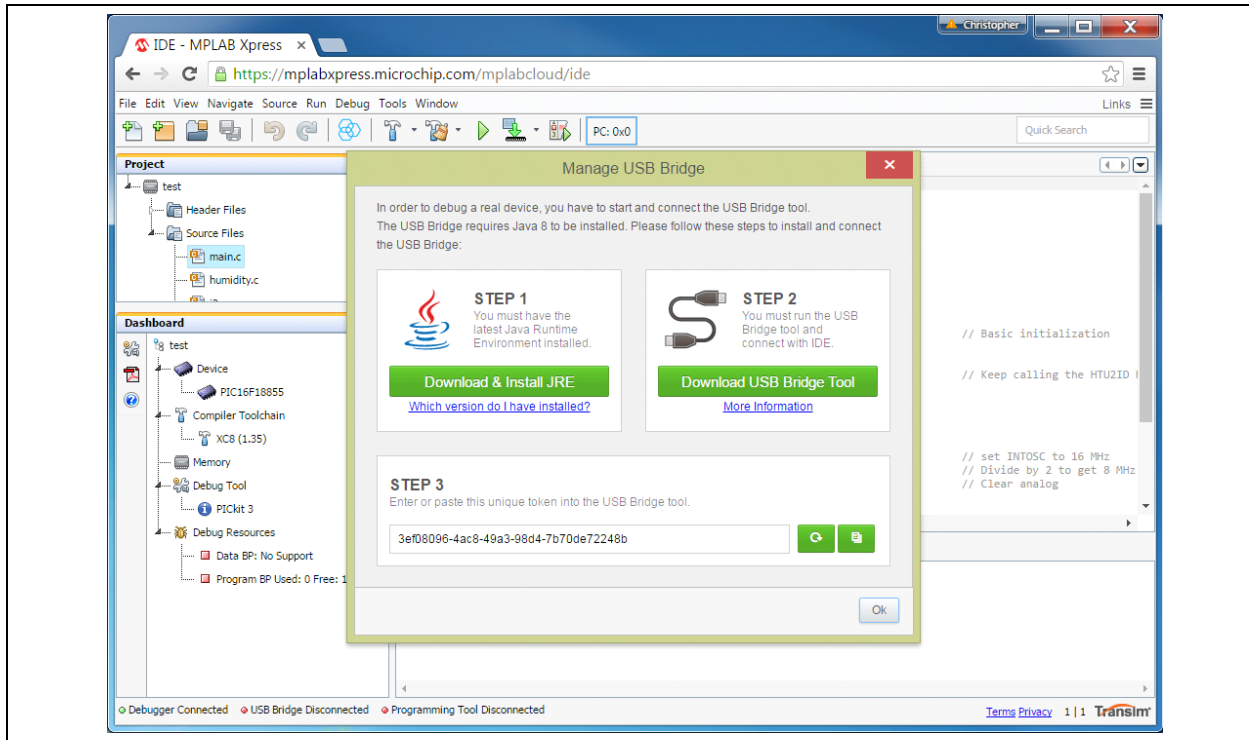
IDE - MPLAB Xpress ×

Christopher

https://mplabxpress.microchip.com/mplabcloud/ide

File Edit View Navigate Source Run Debug Tools Window

Links

PC: 0x0

Quick Search

Project

test

Header Files

Source Files

main.c

humidity.c

Dashboard

test

Device

PIC16F18855

Compiler Toolchain

XC8 (1.35)

Memory

Debug Tool

PICkit 3

Debug Resources

Data BP: No Support

Program BP Used: 0 Free: 1

Manage USB Bridge

In order to debug a real device, you have to start and connect the USB Bridge tool. The USB Bridge requires Java 8 to be installed. Please follow these steps to install and connect the USB Bridge:

STEP 1
You must have the latest Java Runtime Environment installed.

Download & Install JRE

Which version do I have installed?

STEP 2
You must run the USB Bridge tool and connect with IDE.

Download USB Bridge Tool

More Information

STEP 3
Enter or paste this unique token into the USB Bridge tool.

3ef08096-4ac8-49a3-98d4-7b70de72248b

Ok

// Basic initialization

// Keep calling the HTU2ID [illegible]

// set INTOSC to 16 MHz
// Divide by 2 to get 8 MHz
// Clear analog

Debugger Connected USB Bridge Disconnected Programming Tool Disconnected

Terms Privacy 1 | 1 Transim